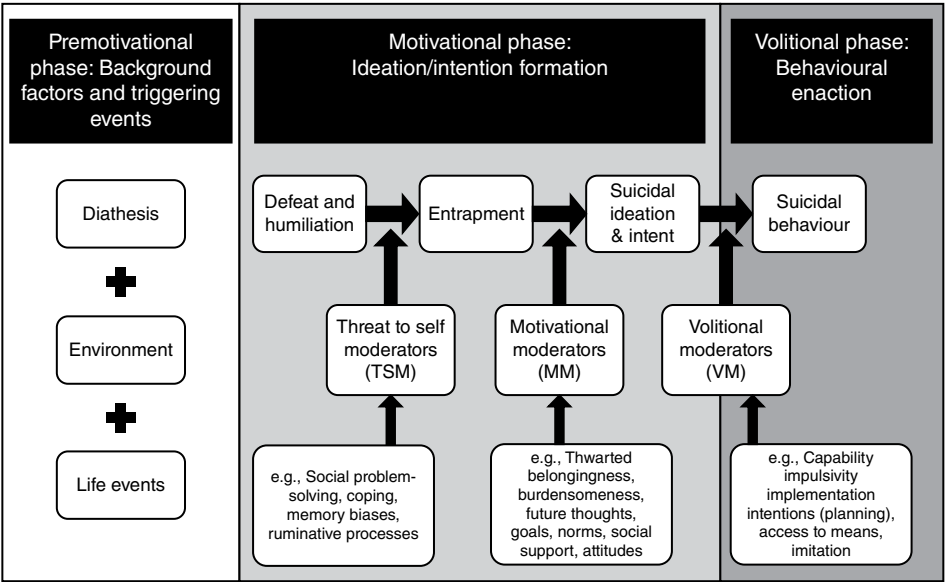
Premotivational phase: Background factors and triggering events

Motivational phase: Ideation/intention formation

Volitional phase: Behavioural enaction

Diathesis

Environment

Life events

Defeat and humiliation

Entrapment

Suicidal ideation & intent

Suicidal behaviour

Threat to self moderators (TSM)

Motivational moderators (MM)

Volitional moderators (VM)

e.g., Social problem-solving, coping, memory biases, ruminative processes

e.g., Thwarted belongingness, burdensomeness, future thoughts, goals, norms, social support, attitudes

e.g., Capability impulsivity implementation intentions (planning), access to means, imitation